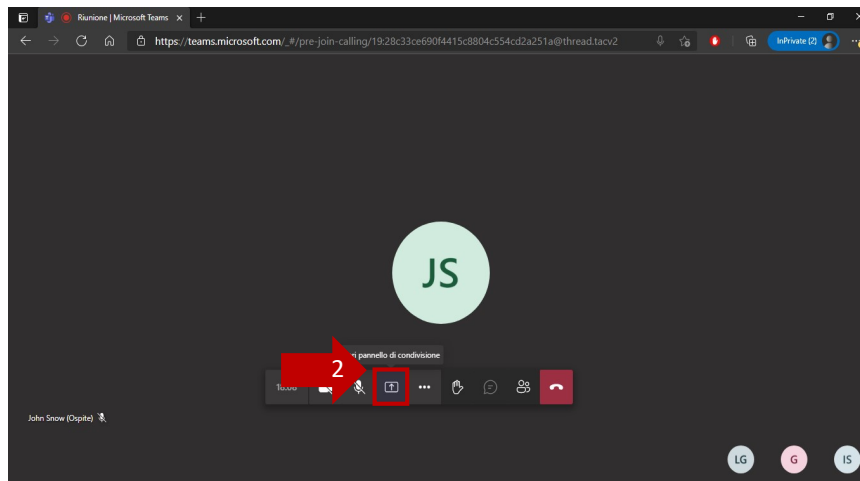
Riunione | Microsoft Teams

https://teams.microsoft.com/_#/pre-join-calling/19:28c33ce690f4415c8804c554cd2a251a@thread.tacv2

InPrivate (2)

JS

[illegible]ri pannello di condivisione

2

10:06

John Snow (Ospite)

LG

G

IS